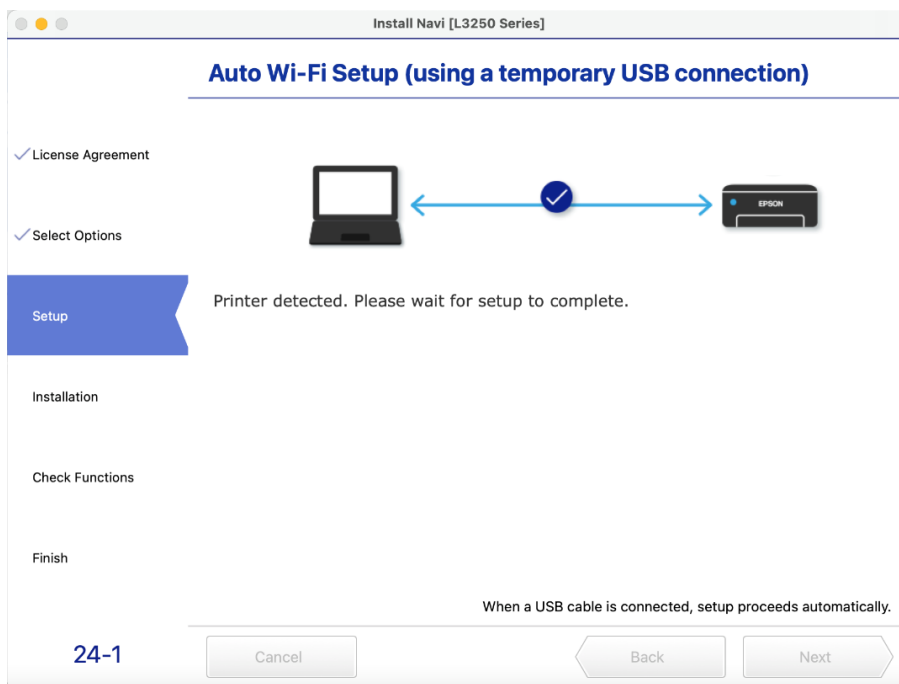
Install Navi [L3250 Series]

Auto Wi-Fi Setup (using a temporary USB connection)

License Agreement

Select Options

Setup

Installation

Check Functions

Finish

EPSON

Printer detected. Please wait for setup to complete.

When a USB cable is connected, setup proceeds automatically.

24-1

Cancel

Back

Next